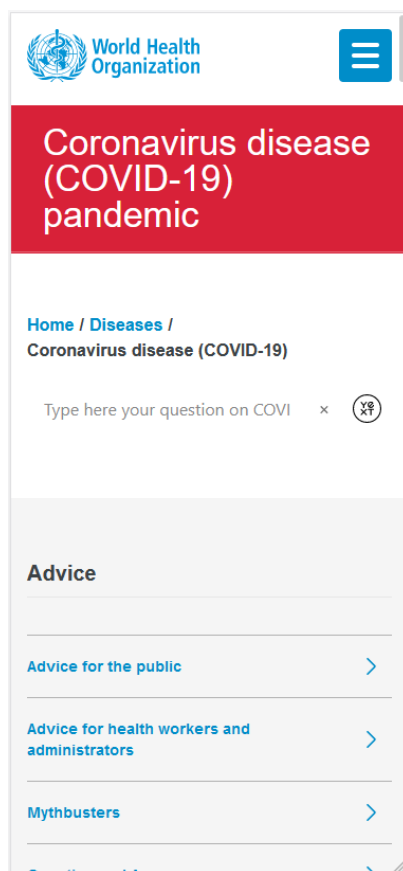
World Health Organization

Coronavirus disease (COVID-19) pandemic

Home / Diseases / Coronavirus disease (COVID-19)

Type here your question on COVI ×

YEXT

Advice

Advice for the public

Advice for health workers and administrators

Mythbusters

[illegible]